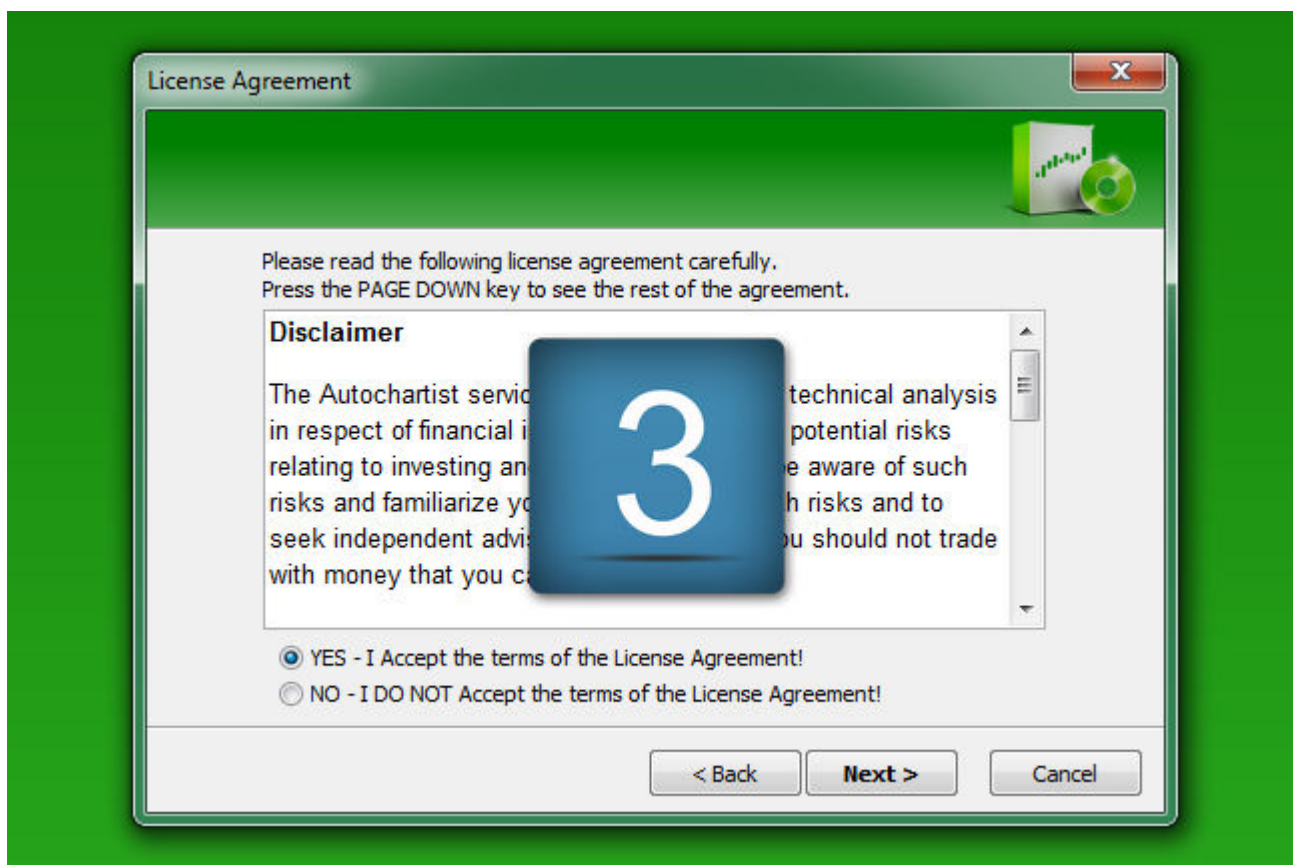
License Agreement

Please read the following license agreement carefully.
Press the PAGE DOWN key to see the rest of the agreement.

Disclaimer

The Autochartist servic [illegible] technical analysis in respect of financial i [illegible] potential risks relating to investing an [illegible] e aware of such risks and familiarize yo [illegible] h risks and to seek independent advis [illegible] u should not trade with money that you ca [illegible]

3

YES - I Accept the terms of the License Agreement!
NO - I DO NOT Accept the terms of the License Agreement!

< Back
Next >
Cancel